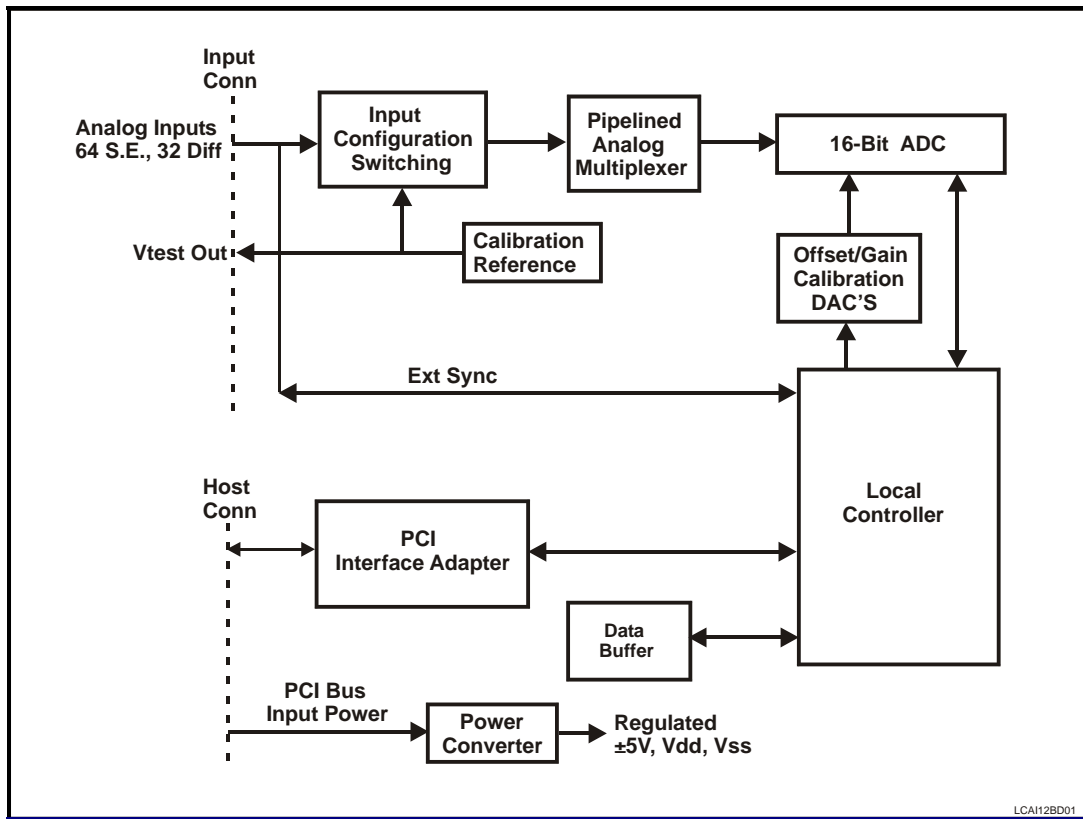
Input Conn

Analog Inputs 64 S.E., 32 Diff

Input Configuration Switching

Pipelined Analog Multiplexer

16-Bit ADC

Vtest Out

Calibration Reference

Offset/Gain Calibration DAC'S

Ext Sync

Host Conn

PCI Interface Adapter

Local Controller

Data Buffer

PCI Bus Input Power

Power Converter

Regulated ±5V, Vdd, Vss

LCAI12BD01